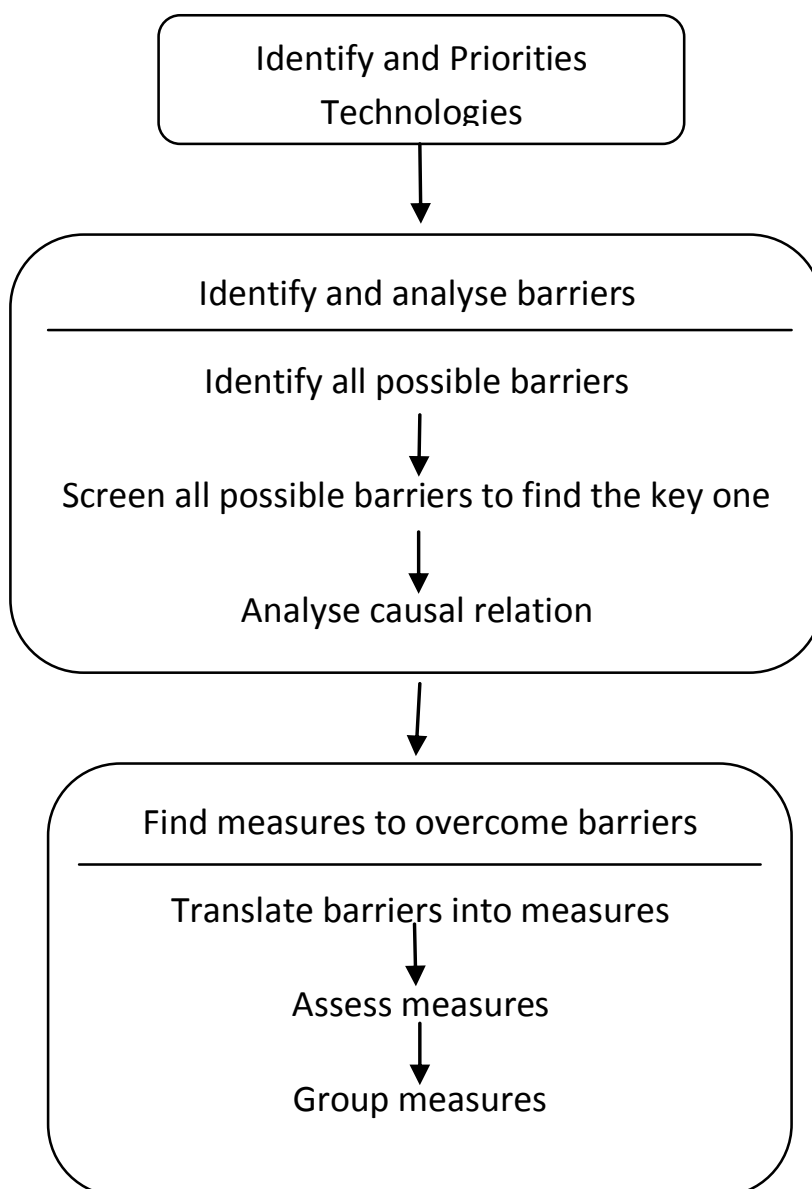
Identify and Priorities Technologies

Identify and analyse barriers

Identify all possible barriers

Screen all possible barriers to find the key one

Analyse causal relation

Find measures to overcome barriers

Translate barriers into measures

Assess measures

Group measures